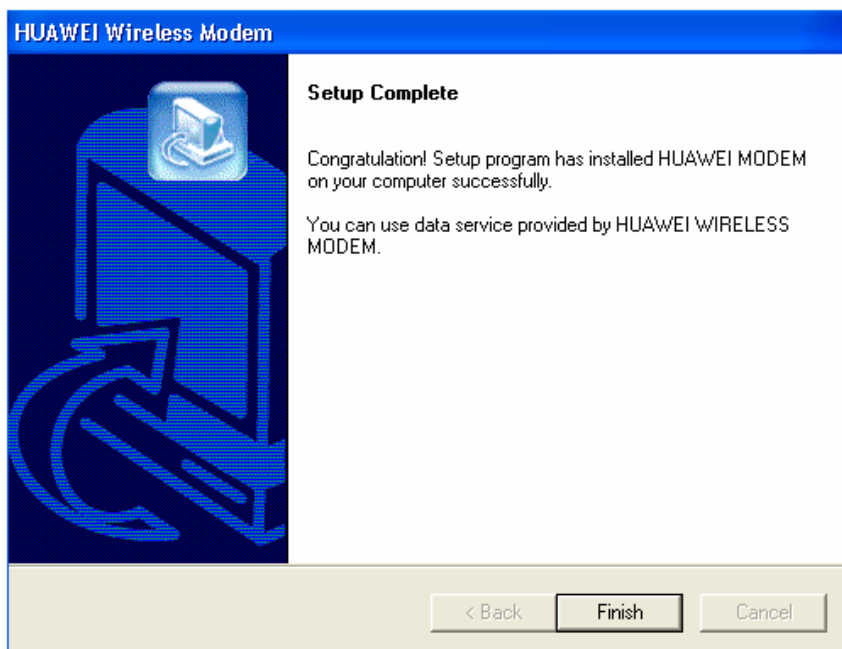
HUAWEI Wireless Modem

Setup Complete

Congratulation! Setup program has installed HUAWEI MODEM on your computer successfully.

You can use data service provided by HUAWEI WIRELESS MODEM.

< Back
Finish
Cancel